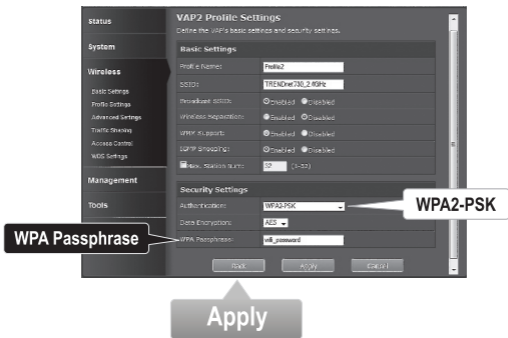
Status

System

Wireless

Basic Settings

Profile Settings

Advanced Settings

Traffic Shaping

Access Control

WDS Settings

Management

Tools

VAP2 Profile Settings

Define the VAP's basic settings and security settings.

Basic Settings

| | |
|---|---|
| Profile Name: | Profile2 |
| SSID: | TRENDnet730_2.4GHz |
| Broadcast SSID: | Enabled Disabled |
| Wireless Separation: | Enabled Disabled |
| WMM Support: | Enabled Disabled |
| IGMP Snooping: | Enabled Disabled |
| Max. Station num: | 32 (1-32) |

Security Settings

| | |
|---|---|
| Authentication: | WPA2-PSK |
| Data Encryption: | AES |
| WPA Passphrase: | wifi_password |

WPA2-PSK

WPA Passphrase

Back Apply Cancel

Apply